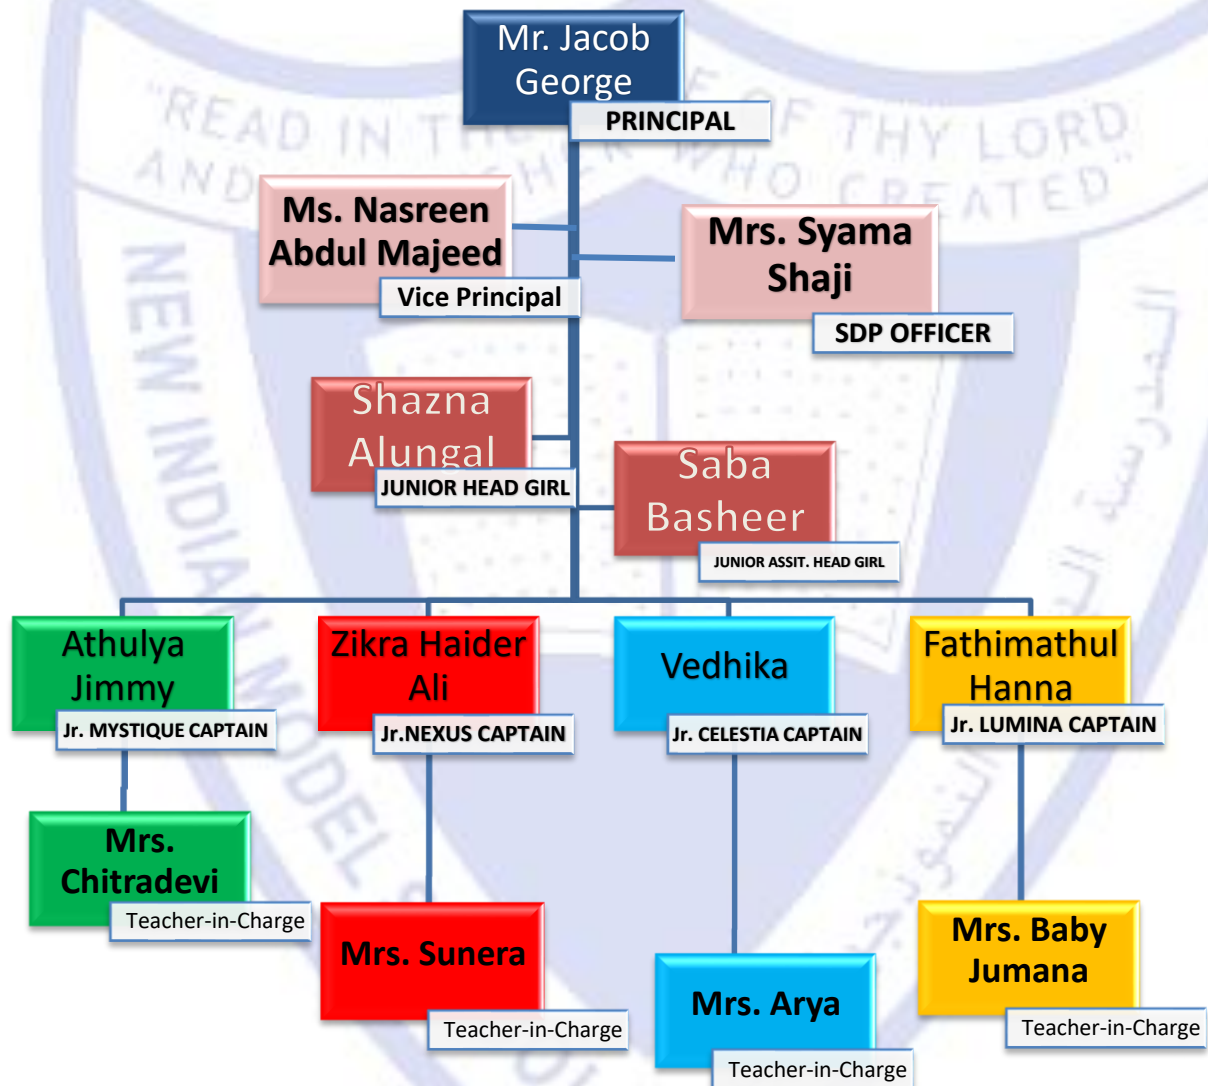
Mr. Jacob George
PRINCIPAL

"READ IN THE NAME OF THY LORD AND CHERISHER WHO CREATED"

Ms. Nasreen Abdul Majeed
Vice Principal

Mrs. Syama Shaji
SDP OFFICER

Shazna Alungal
JUNIOR HEAD GIRL

Saba Basheer
JUNIOR ASSIT. HEAD GIRL

Athulya Jimmy
Jr. MYSTIQUE CAPTAIN

Zikra Haider Ali
Jr.NEXUS CAPTAIN

Vedhika
Jr. CELESTIA CAPTAIN

Fathimathul Hanna
Jr. LUMINA CAPTAIN

Mrs. Chitradevi
Teacher-in-Charge

Mrs. Sunera
Teacher-in-Charge

Mrs. Arya
Teacher-in-Charge

Mrs. Baby Jumana
Teacher-in-Charge

NEW INDIAN MODEL SCHOOL